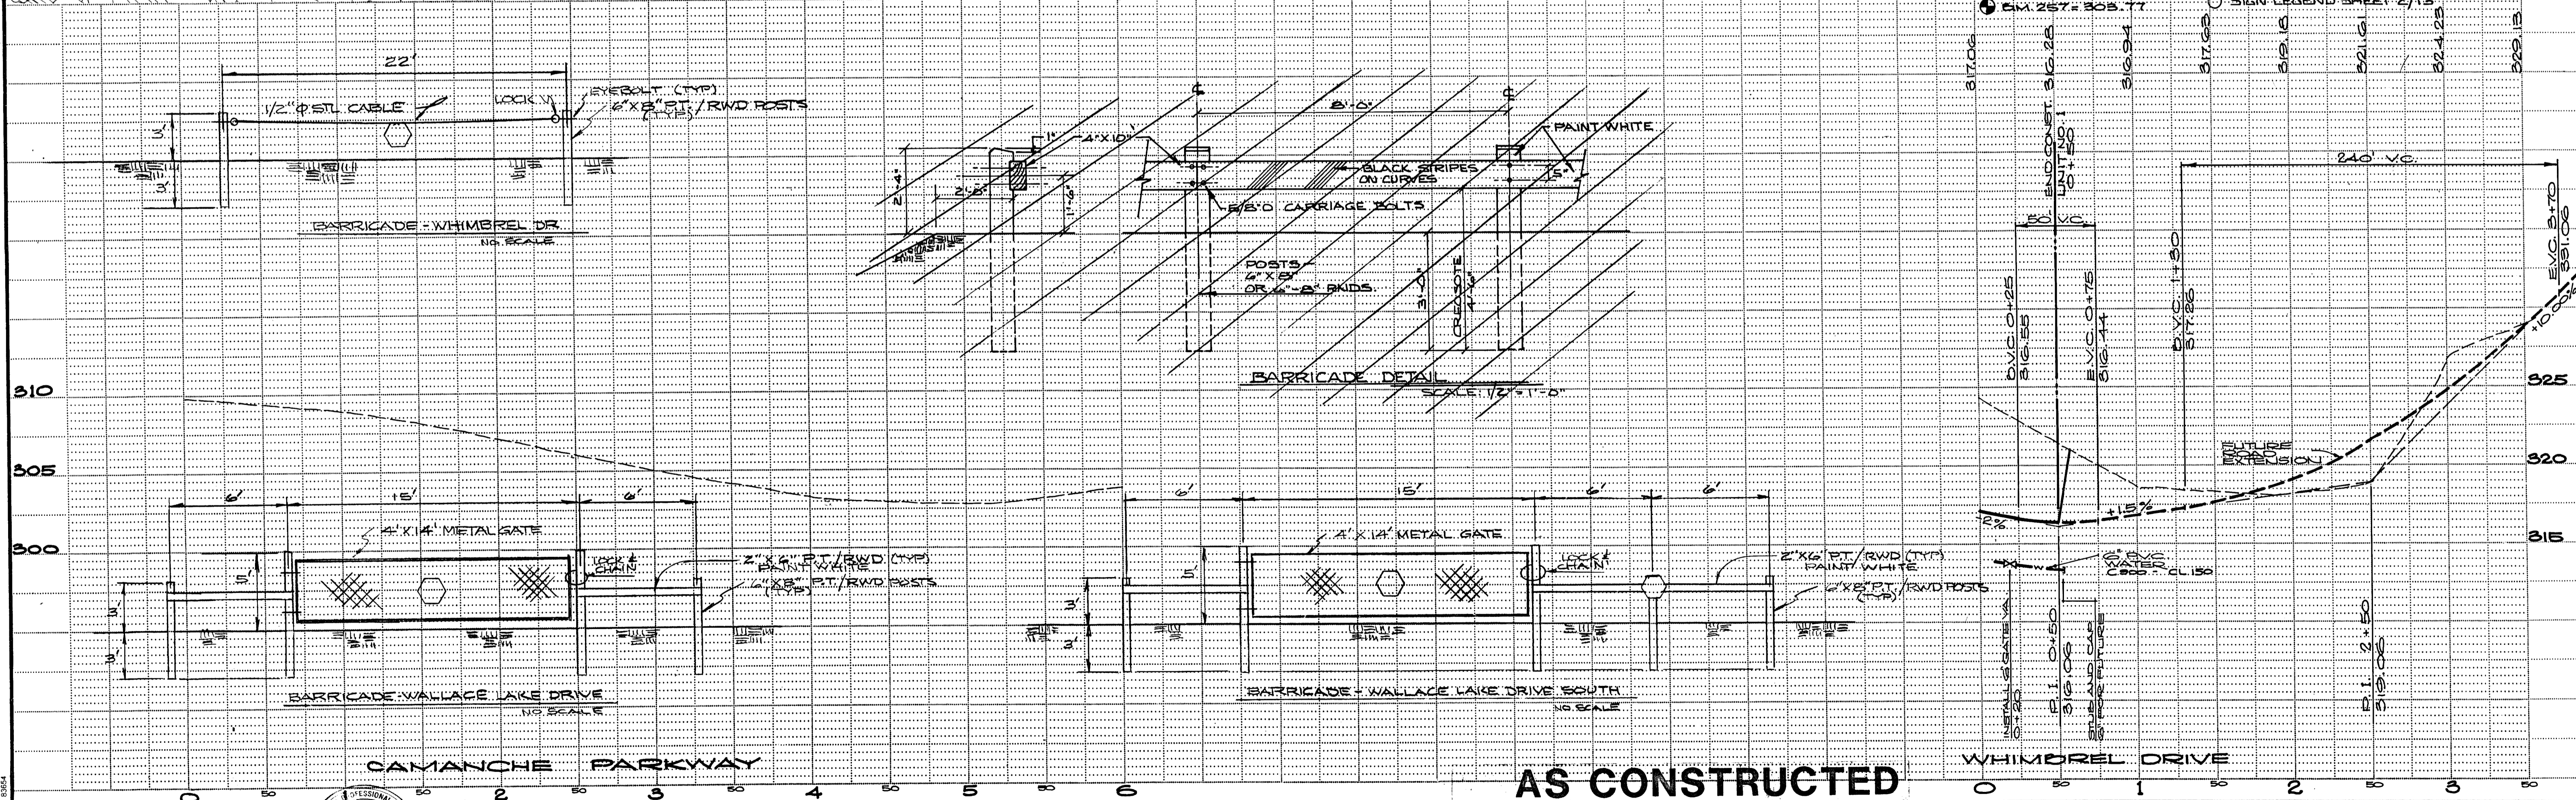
BM.257= 308.77
SIGN LEGEND SHEET 2/13

317.06
END CONST. 316.28
UNIT NO. 1
0+50
316.94
317.63
319.18
321.61
324.28
329.13

22'
1/2" Φ STL. CABLE
LOCK
EYEBOLT (TYP)
6"X8" P.T./RWD POSTS (TYP)
3'
3'
BARRICADE - WHIMBREL DR.
NO SCALE

℄
℄
8'-0"
PAINT WHITE
1"
4"X10"
2'-4"
2'-6"
1'-6"
BLACK STRIPES ON CURVES
5"
5/8"Φ CARRIAGE BOLTS
POSTS - 4"X8" OR 4"-8" SKIDS.
3'-0"
CREOSOTE 4'-0"
BARRICADE DETAIL
SCALE: 1/2"=1'-0"

240' V.C.
50' V.C.
E.V.C. 3+70
331.06
+0.0%
B.V.C. 0+25
316.55
E.V.C. 0+75
316.44
B.V.C. 1+30
317.26

310
305
300
325
320
315

FUTURE ROAD EXTENSION
2%
+1.5%

6'
15'
6'
4'X14' METAL GATE
LOCK & CHAIN
2"X6" P.T./RWD (TYP) PAINT WHITE
6"X8" P.T./RWD POSTS (TYP)
3'
3'
3'
BARRICADE: WALLACE LAKE DRIVE
NO SCALE

6'
15'
6'
6'
4'X14' METAL GATE
LOCK & CHAIN
5'
2"X6" P.T./RWD (TYP) PAINT WHITE
6"X8" P.T./RWD POSTS (TYP)
3'
3'
BARRICADE - WALLACE LAKE DRIVE SOUTH
NO SCALE

6" P.V.C. WATER C900 - CL 150
INSTALL GATE VA. 0+20
P.I. 0+50 316.06
STUB AND CAP 6" FOR FUTURE
P.I. 2+50 319.06

CAMANCHE PARKWAY
AS CONSTRUCTED
WHIMBREL DRIVE

0 50 1 50 2 50 3 50 4 50 5 50 6
0 50 1 50 2 50 3 50

PROFESSIONAL
8364